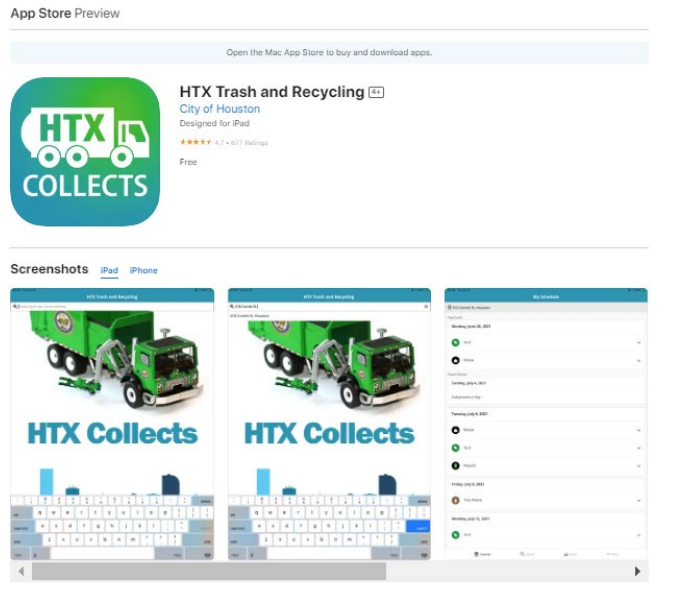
App Store Preview

Open the Mac App Store to buy and download apps.

HTX COLLECTS

HTX Trash and Recycling 4+

City of Houston

Designed for iPad

★★★★★ 4.7 • 677 Ratings

Free

Screenshots iPad iPhone

HTX Trash and Recycling

HTX Collects

HTX Trash and Recycling

HTX Collects

My Schedule

Monday, June 28, 2021

Trash

Waste

Sunday, July 4, 2021

Independence Day

Tuesday, July 6, 2021

Waste

Trash

Recycle

Friday, July 9, 2021

Tree Waste

Monday, July 12, 2021

Trash